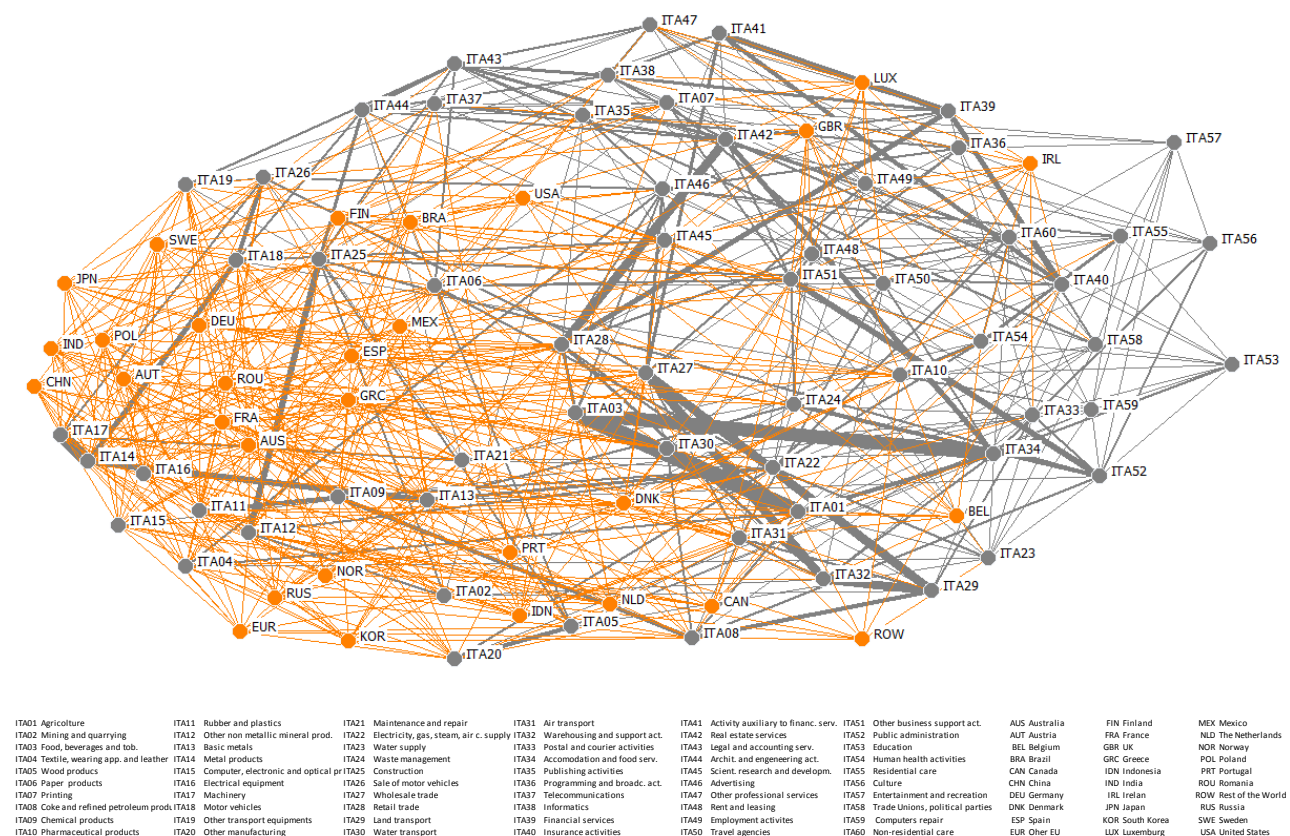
ITA47
ITA41
ITA43
ITA38
LUX
ITA44
ITA37
ITA07
ITA39
ITA35
ITA42
GBR
ITA36
ITA57
IRL
ITA19
ITA26
ITA46
ITA49
USA
FIN
BRA
SWE
ITA45
ITA60
ITA55
ITA56
ITA48
ITA18
ITA25
ITA51
ITA50
JPN
ITA06
ITA40
DEU
MEX
IND
POL
ITA54
ITA28
ESP
ITA58
ITA53
CHN
AUT
ROU
ITA27
ITA10
GRC
ITA24
ITA03
ITA33
ITA59
FRA
ITA17
AUS
ITA30
ITA34
ITA14
ITA21
ITA22
ITA16
ITA52
ITA09
ITA13
DNK
ITA01
ITA11
BEL
ITA15
ITA12
ITA31
PRT
ITA23
ITA04
NOR
ITA32
ITA29
RUS
ITA02
NLD
CAN
IDN
EUR
ITA05
KOR
ITA08
ROW
ITA20

ITA01 Agricolture
ITA02 Mining and quarrying
ITA03 Food, beverages and tob.
ITA04 Textile, wearing app. and leather
ITA05 Wood producs
ITA06 Paper products
ITA07 Printing
ITA08 Coke and refined petroleum prod.
ITA09 Chemical products
ITA10 Pharmaceutical products

ITA11 Rubber and plastics
ITA12 Other non metallic mineral prod.
ITA13 Basic metals
ITA14 Metal products
ITA15 Computer, electronic and optical pr.
ITA16 Electrical equipment
ITA17 Machinery
ITA18 Motor vehicles
ITA19 Other transport equipments
ITA20 Other manufacturing

ITA21 Maintenance and repair
ITA22 Electricity, gas, steam, air c. supply
ITA23 Water supply
ITA24 Waste management
ITA25 Construction
ITA26 Sale of motor vehicles
ITA27 Wholesale trade
ITA28 Retail trade
ITA29 Land transport
ITA30 Water transport

ITA31 Air transport
ITA32 Warehousing and support act.
ITA33 Postal and courier activities
ITA34 Accomodation and food serv.
ITA35 Publishing activities
ITA36 Programming and broadc. act.
ITA37 Telecommunications
ITA38 Informatics
ITA39 Financial services
ITA40 Insurance activities

ITA41 Activity auxiliary to financ. serv.
ITA42 Real estate services
ITA43 Legal and accounting serv.
ITA44 Archit. and engeneering act.
ITA45 Scient. research and developm.
ITA46 Advertising
ITA47 Other professional services
ITA48 Rent and leasing
ITA49 Employment activites
ITA50 Travel agencies

ITA51 Other business support act.
ITA52 Public administration
ITA53 Education
ITA54 Human health activities
ITA55 Residential care
ITA56 Culture
ITA57 Entertainment and recreation
ITA58 Trade Unions, political parties
ITA59 Computers repair
ITA60 Non-residential care

AUS Australia
AUT Austria
BEL Belgium
BRA Brazil
CAN Canada
CHN China
DEU Germany
DNK Denmark
ESP Spain
EUR Oher EU

FIN Finland
FRA France
GBR UK
GRC Greece
IDN Indonesia
IND India
IRL Irelan
JPN Japan
KOR South Korea
LUX Luxemburg

MEX Mexico
NLD The Netherlands
NOR Norway
POL Poland
PRT Portugal
ROU Romania
ROW Rest of the World
RUS Russia
SWE Sweden
USA United States